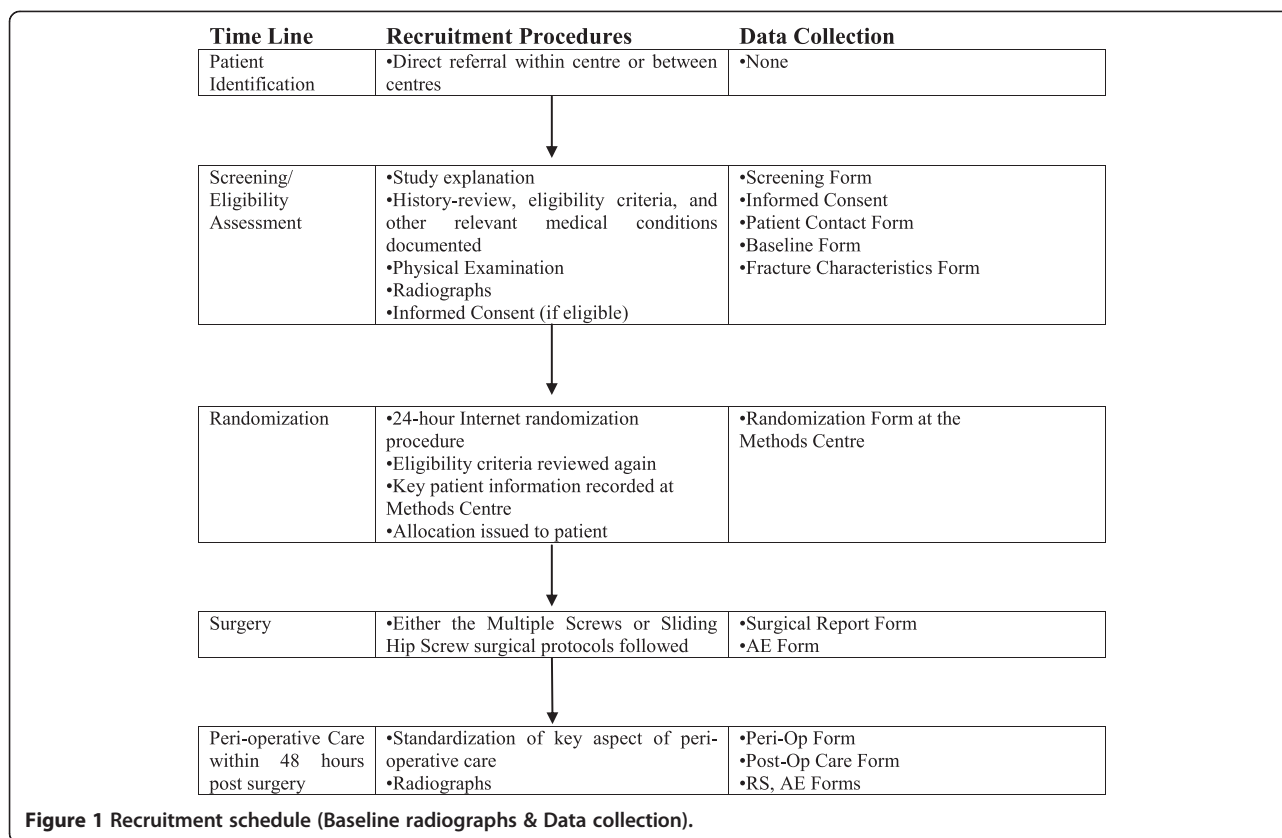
| Time Line | Recruitment Procedures | Data Collection |
|---|---|---|
| Patient Identification | •Direct referral within centre or between centres | •None |

| | | |
|---|---|---|
| Screening/ Eligibility Assessment | •Study explanation •History-review, eligibility criteria, and other relevant medical conditions documented •Physical Examination •Radiographs •Informed Consent (if eligible) | •Screening Form •Informed Consent •Patient Contact Form •Baseline Form •Fracture Characteristics Form |

| | | |
|---|---|---|
| Randomization | •24-hour Internet randomization procedure •Eligibility criteria reviewed again •Key patient information recorded at Methods Centre •Allocation issued to patient | •Randomization Form at the Methods Centre |

| | | |
|---|---|---|
| Surgery | •Either the Multiple Screws or Sliding Hip Screw surgical protocols followed | •Surgical Report Form •AE Form |

| | | |
|---|---|---|
| Peri-operative Care within 48 hours post surgery | •Standardization of key aspect of peri-operative care •Radiographs | •Peri-Op Form •Post-Op Care Form •RS, AE Forms |

Figure 1 Recruitment schedule (Baseline radiographs & Data collection).